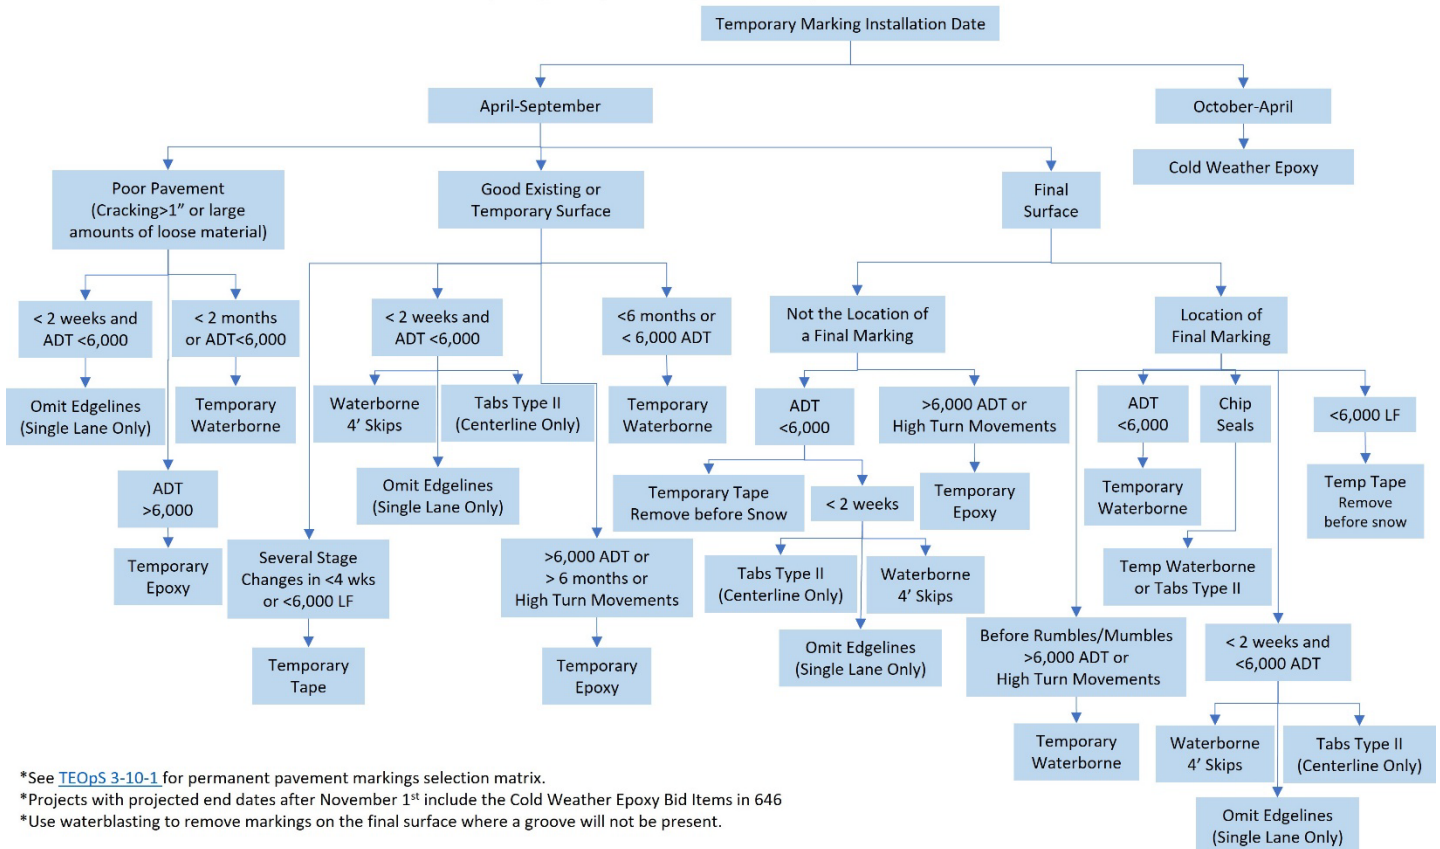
Temporary Marking Installation Date

April-September

October-April

Cold Weather Epoxy

Poor Pavement (Cracking>1" or large amounts of loose material)

Good Existing or Temporary Surface

Final Surface

< 2 weeks and ADT <6,000

< 2 months or ADT<6,000

Omit Edgelines (Single Lane Only)

Temporary Waterborne

ADT >6,000

Temporary Epoxy

< 2 weeks and ADT <6,000

Waterborne 4' Skips

Tabs Type II (Centerline Only)

Omit Edgelines (Single Lane Only)

<6 months or < 6,000 ADT

Temporary Waterborne

Several Stage Changes in <4 wks or <6,000 LF

Temporary Tape

>6,000 ADT or > 6 months or High Turn Movements

Temporary Epoxy

Not the Location of a Final Marking

ADT <6,000

>6,000 ADT or High Turn Movements

Temporary Tape Remove before Snow

< 2 weeks

Temporary Epoxy

Tabs Type II (Centerline Only)

Waterborne 4' Skips

Omit Edgelines (Single Lane Only)

Location of Final Marking

ADT <6,000

Chip Seals

<6,000 LF

Temporary Waterborne

Temp Tape Remove before snow

Temp Waterborne or Tabs Type II

Before Rumbles/Mumbles >6,000 ADT or High Turn Movements

< 2 weeks and <6,000 ADT

Temporary Waterborne

Waterborne 4' Skips

Tabs Type II (Centerline Only)

Omit Edgelines (Single Lane Only)

*See TEOpS 3-10-1 for permanent pavement markings selection matrix.
*Projects with projected end dates after November 1$^{st}$ include the Cold Weather Epoxy Bid Items in 646
*Use waterblasting to remove markings on the final surface where a groove will not be present.